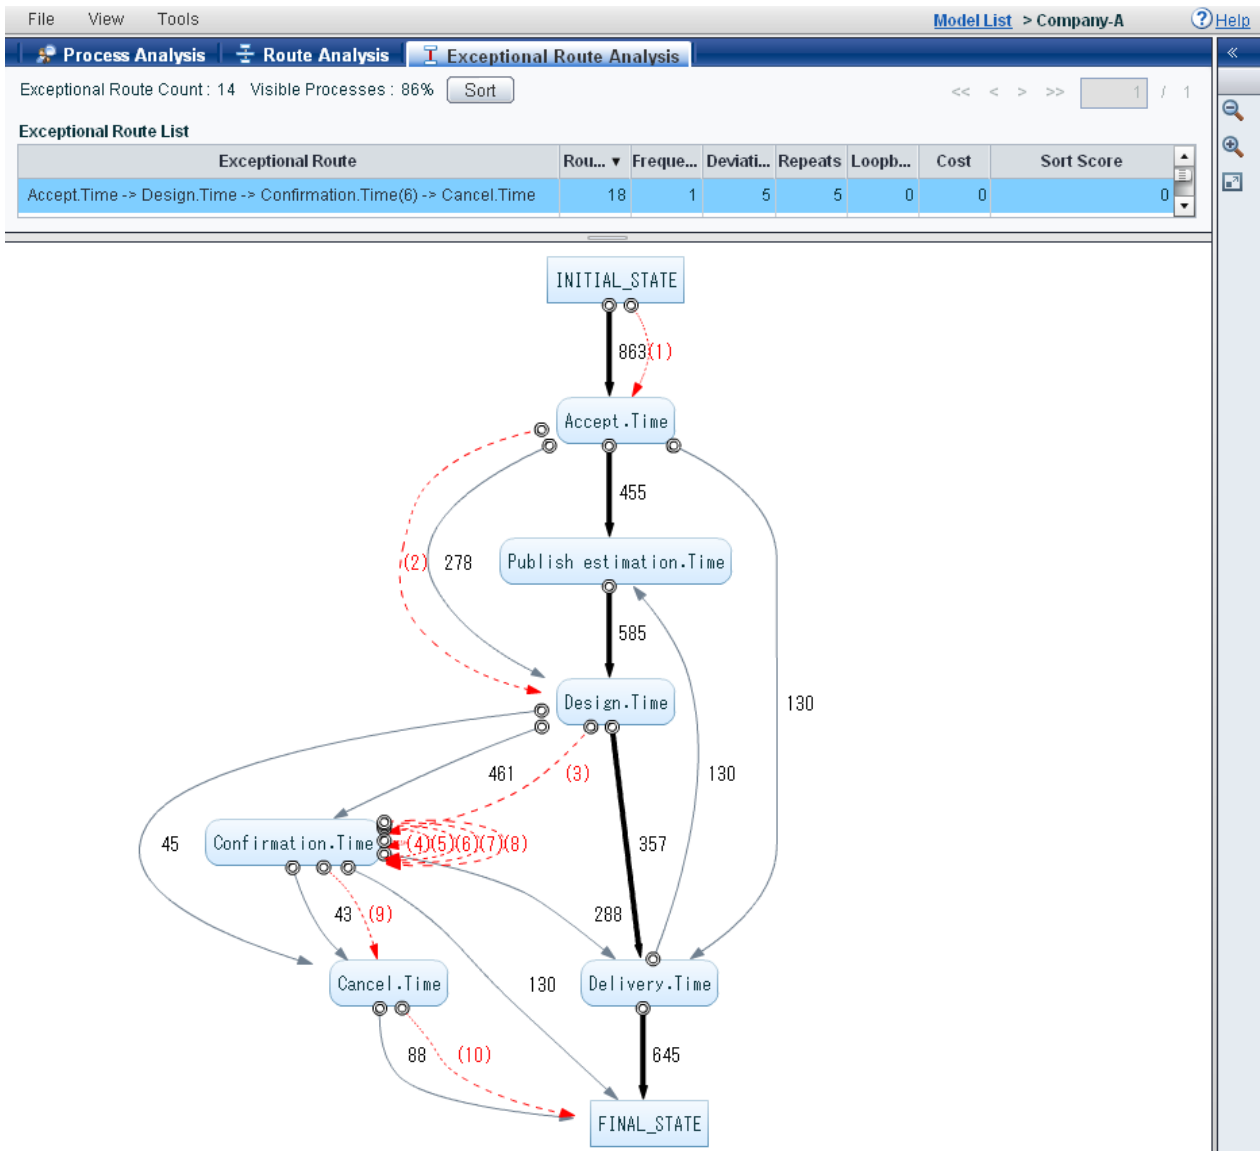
File View Tools

Model List > Company-A

Help

Process Analysis | Route Analysis | Exceptional Route Analysis

«

Exceptional Route Count : 14 Visible Processes : 86% Sort

<< < > >> 1 / 1

Exceptional Route List

| Exceptional Route | Rou... ▾ | Freque... | Deviati... | Repeats | Loopb... | Cost | Sort Score |
|---|---|---|---|---|---|---|---|
| Accept.Time -> Design.Time -> Confirmation.Time(6) -> Cancel.Time | 18 | 1 | 5 | 5 | 0 | 0 | 0 |

INITIAL_STATE

863 (1)

Accept.Time

455

(2) 278

Publish estimation.Time

585

130

Design.Time

461 (3)

130

45

Confirmation.Time

(4)(5)(6)(7)(8)

357

43 (9)

288

Cancel.Time

130

Delivery.Time

88 (10)

645

FINAL_STATE